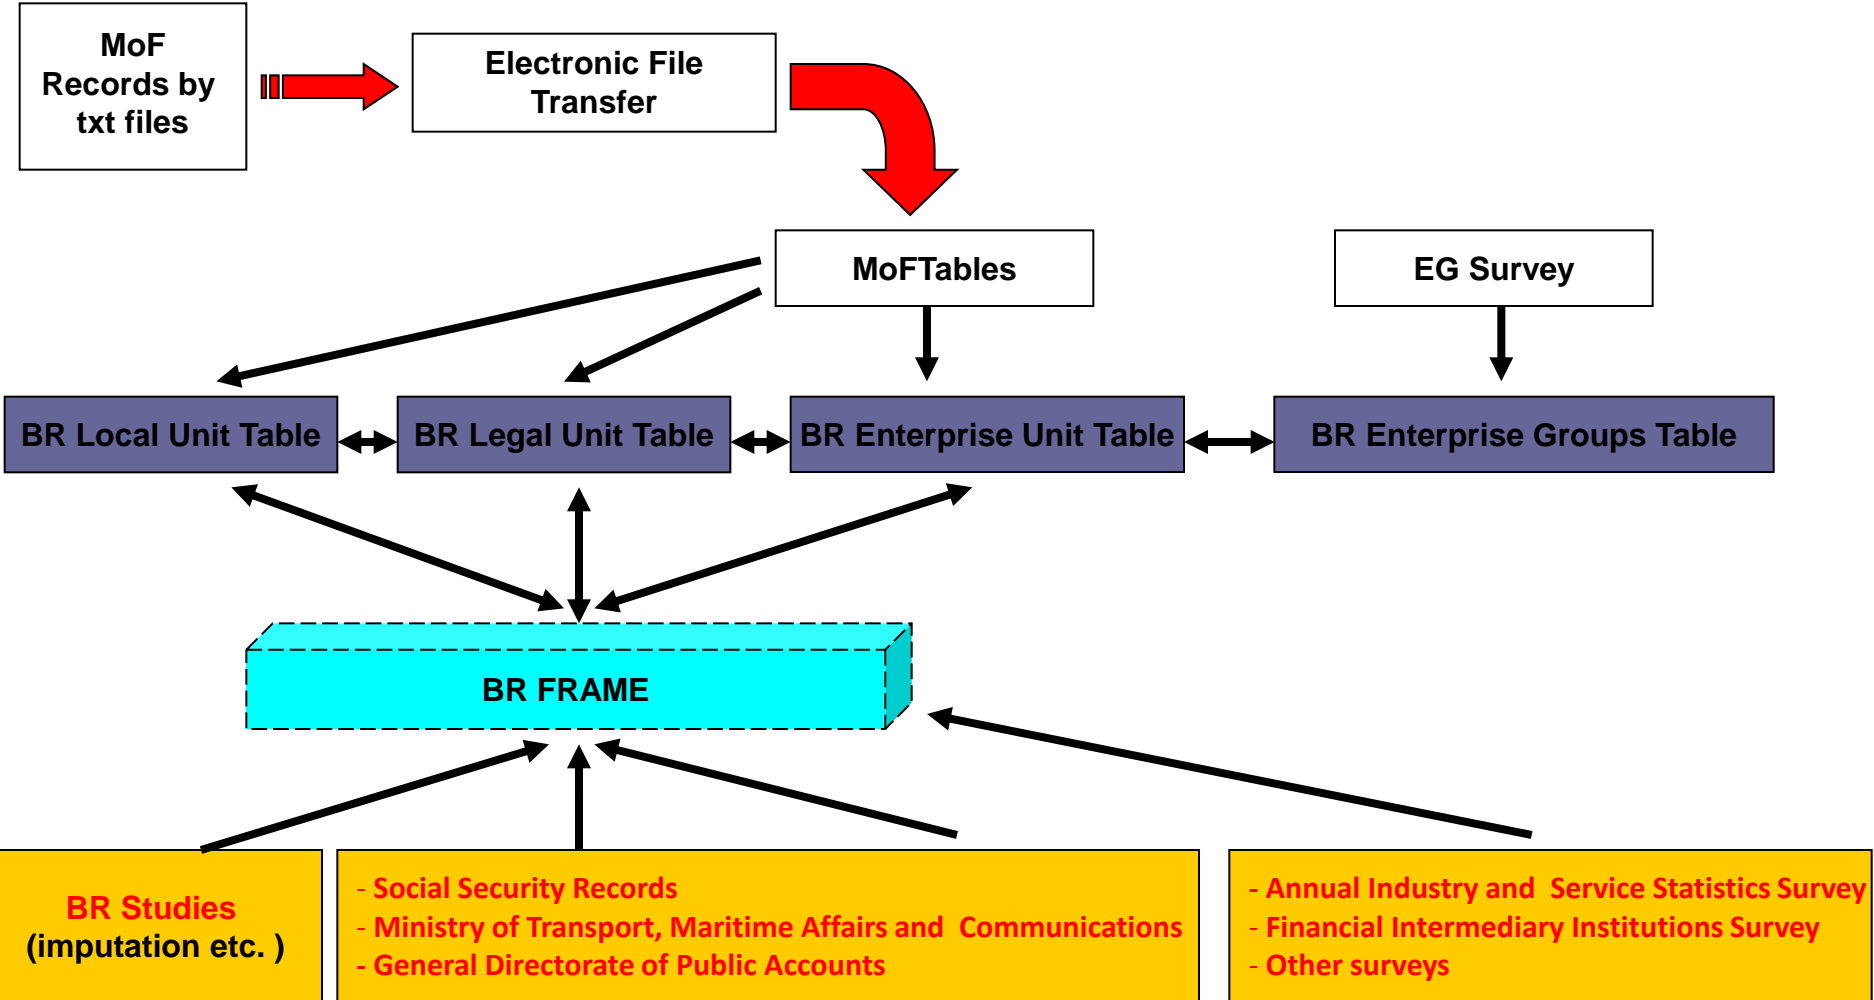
MoF Records by txt files

Electronic File Transfer

MoFTables

EG Survey

BR Local Unit Table

BR Legal Unit Table

BR Enterprise Unit Table

BR Enterprise Groups Table

BR FRAME

BR Studies
(imputation etc. )

- Social Security Records
- Ministry of Transport, Maritime Affairs and Communications
- General Directorate of Public Accounts

- Annual Industry and Service Statistics Survey
- Financial Intermediary Institutions Survey
- Other surveys